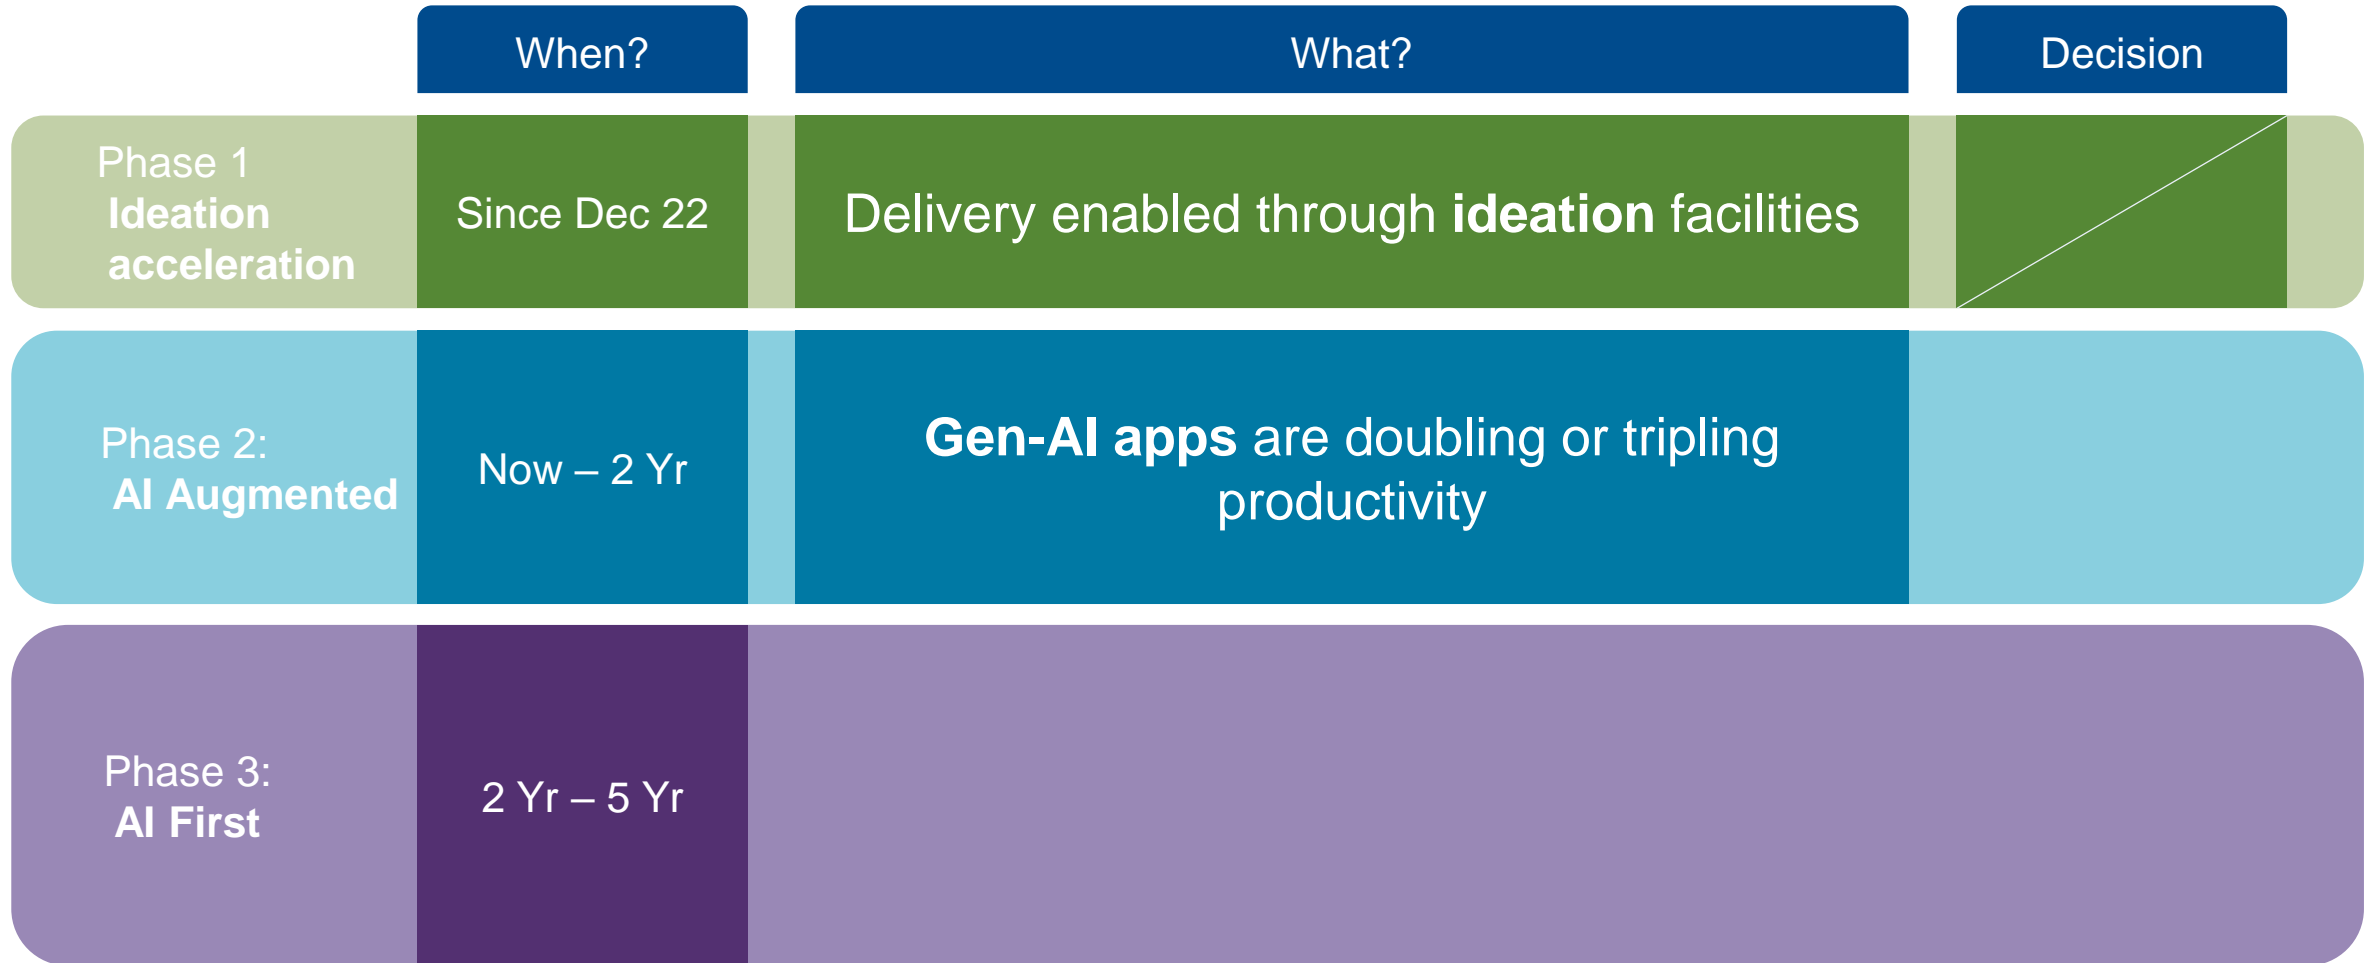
|  | When? | What? | Decision |
|---|---|---|---|
| Phase 1 Ideation acceleration | Since Dec 22 | Delivery enabled through **ideation** facilities |  |
| Phase 2: AI Augmented | Now – 2 Yr | **Gen-AI apps** are doubling or tripling productivity |  |
| Phase 3: AI First | 2 Yr – 5 Yr |  |  |